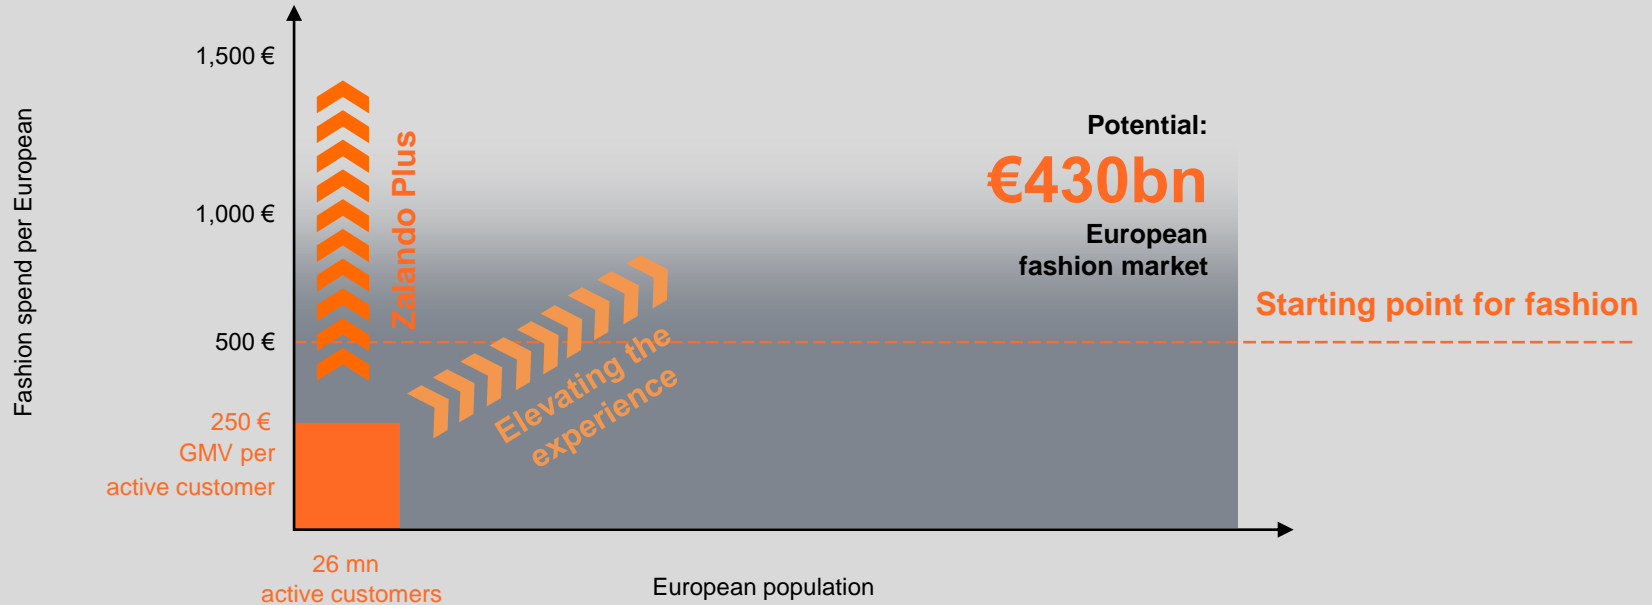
Fashion spend per European

1,500 €

1,000 €

500 €

250 €
GMV per
active customer

Zalando Plus

Elevating the experience

Potential:
€430bn
European
fashion market

Starting point for fashion

26 mn
active customers

European population